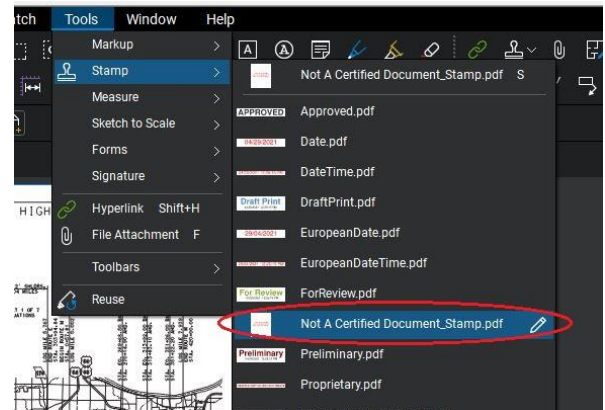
tch Tools Window Help

Markup
Stamp
Measure
Sketch to Scale
Forms
Signature
Hyperlink Shift+H
File Attachment F
Toolbars
Reuse

Not A Certified Document_Stamp.pdf S
APPROVED Approved.pdf
04/29/2021 Date.pdf
DateTime.pdf
Draft Print DraftPrint.pdf
29/04/2021 EuropeanDate.pdf
EuropeanDateTime.pdf
For Review ForReview.pdf
Not A Certified Document_Stamp.pdf
Preliminary Preliminary.pdf
Proprietary.pdf

HIGH